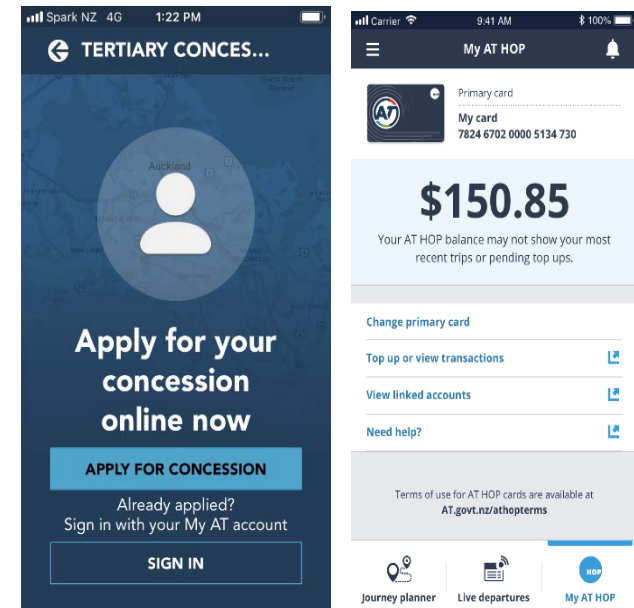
Spark NZ 4G 1:22 PM

TERTIARY CONCES...

Auckland

Apply for your concession online now

APPLY FOR CONCESSION

Already applied?
Sign in with your My AT account

SIGN IN

Carrier 9:41 AM 100%

My AT HOP

AT

Primary card

My card
7824 6702 0000 5134 730

$150.85

Your AT HOP balance may not show your most recent trips or pending top ups.

Change primary card

Top up or view transactions

View linked accounts

Need help?

Terms of use for AT HOP cards are available at AT.govt.nz/athopterms

Journey planner

Live departures

HOP

My AT HOP